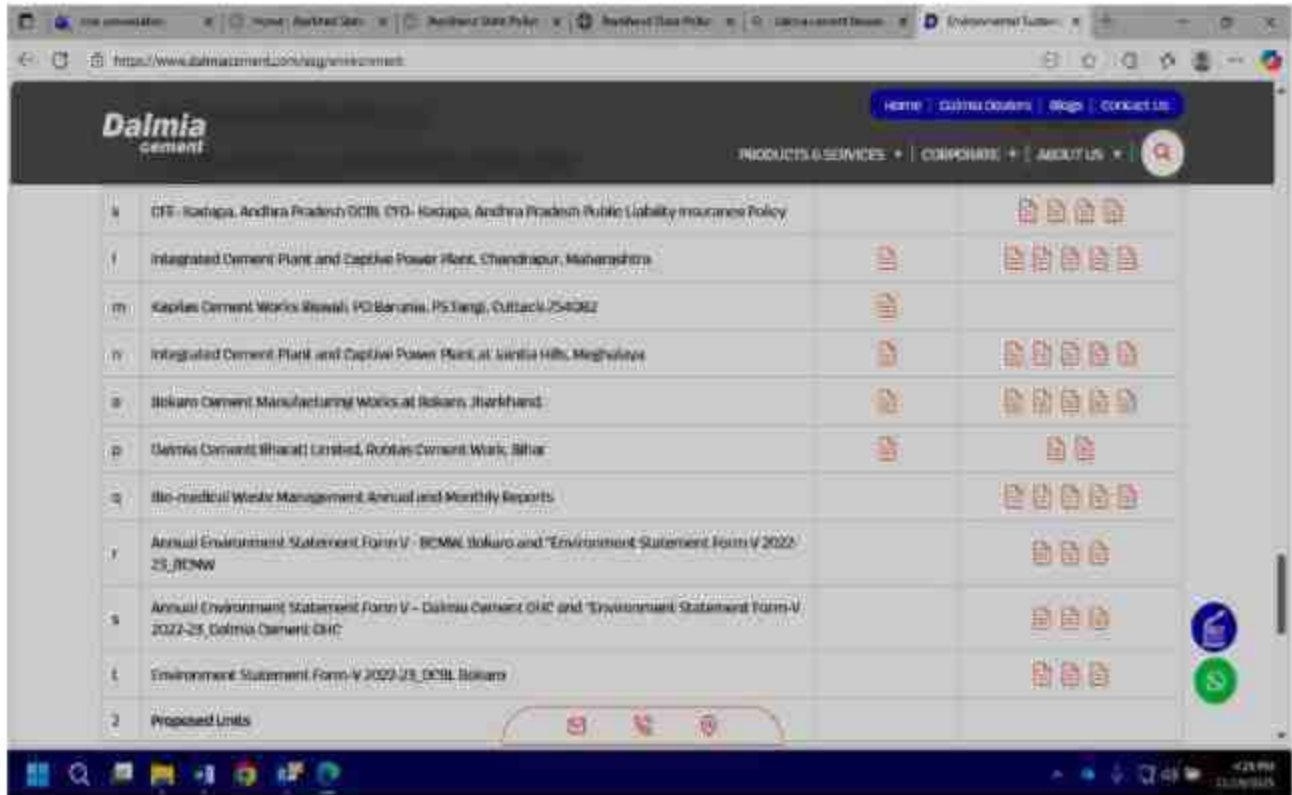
https://www.dalmiacement.com/esg/environment

Dalmia cement

Home | Dalmia Dealers | Blogs | Contact Us

PRODUCTS & SERVICES + | CORPORATE + | ABOUT US + |

| k | CFE- Kadapa, Andhra Pradesh DCBL CFO- Kadapa, Andhra Pradesh Public Liability Insurance Policy | | |
|---|---|---|---|
| l | Integrated Cement Plant and Captive Power Plant, Chandrapur, Maharashtra | | |
| m | Kapilas Cement Works Biswali, PO Barunia, PS Tangi, Cuttack-754082 | | |
| n | Integrated Cement Plant and Captive Power Plant, at Jaintia Hills, Meghalaya | | |
| o | Bokaro Cement Manufacturing Works at Bokaro, Jharkhand | | |
| p | Dalmia Cement (Bharat) Limited, Rohtas Cement Work, Bihar | | |
| q | Bio-medical Waste Management Annual and Monthly Reports | | |
| r | Annual Environment Statement Form V - BCMW, Bokaro and "Environment Statement Form V 2022-23_BCMW | | |
| s | Annual Environment Statement Form V – Dalmia Cement OHC and "Environment Statement Form-V 2022-23_Dalmia Cement OHC | | |
| t | Environment Statement Form-V 2022-23_DCBL Bokaro | | |
| 2 | Proposed Units | | |